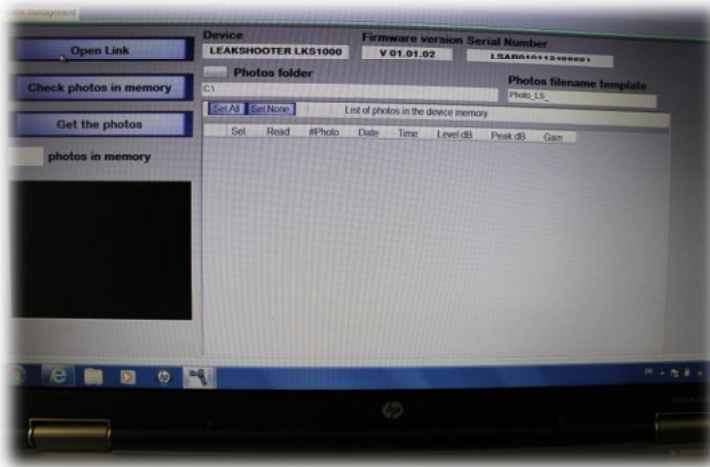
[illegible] management

Open Link

Check photos in memory

Get the photos

photos in memory

Device

LEAKSHOOTER LKS1000

Firmware version

V 01.01.02

Serial Number

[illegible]

Photos folder

C:\

Photos filename template

Photo_LS_

Sel All

Sel None

List of photos in the device memory

| Sel. | Read | #Photo | Date | Time | Level dB | Peak dB | Gain |
|---|---|---|---|---|---|---|---|

hp